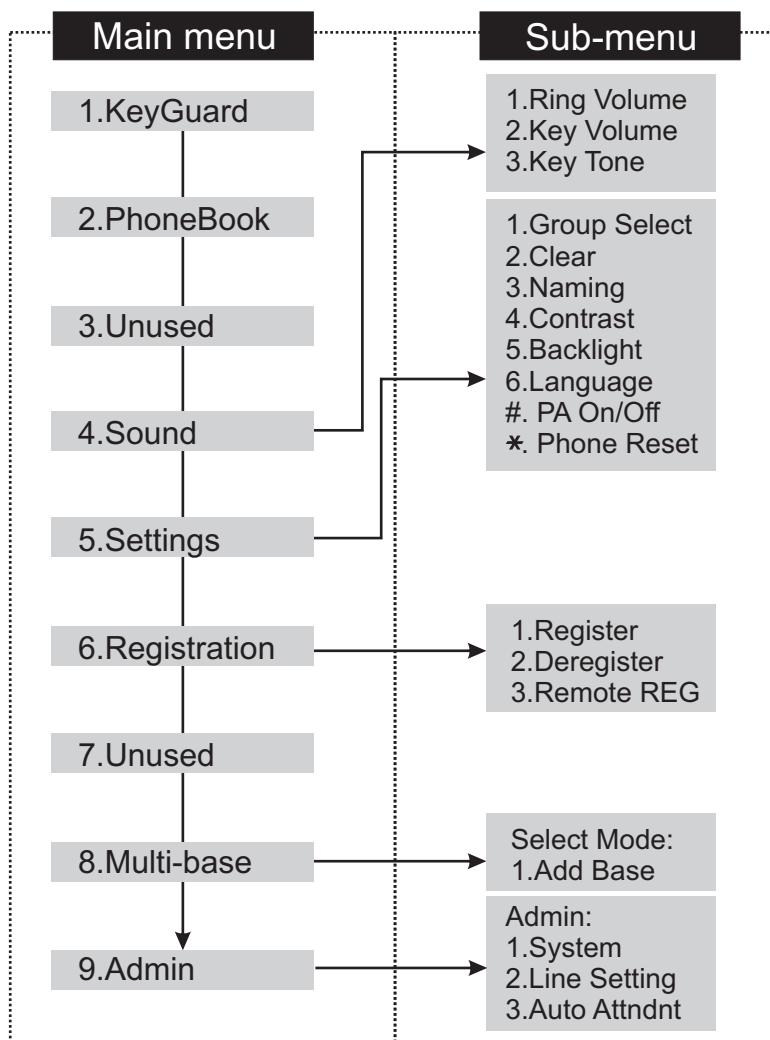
Main menu

1.KeyGuard

2.PhoneBook

3.Unused

4.Sound

5.Settings

6.Registration

7.Unused

8.Multi-base

9.Admin

Sub-menu

1.Ring Volume
2.Key Volume
3.Key Tone

1.Group Select
2.Clear
3.Naming
4.Contrast
5.Backlight
6.Language
#. PA On/Off
*. Phone Reset

1.Register
2.Deregister
3.Remote REG

Select Mode:
1.Add Base

Admin:
1.System
2.Line Setting
3.Auto Attndnt